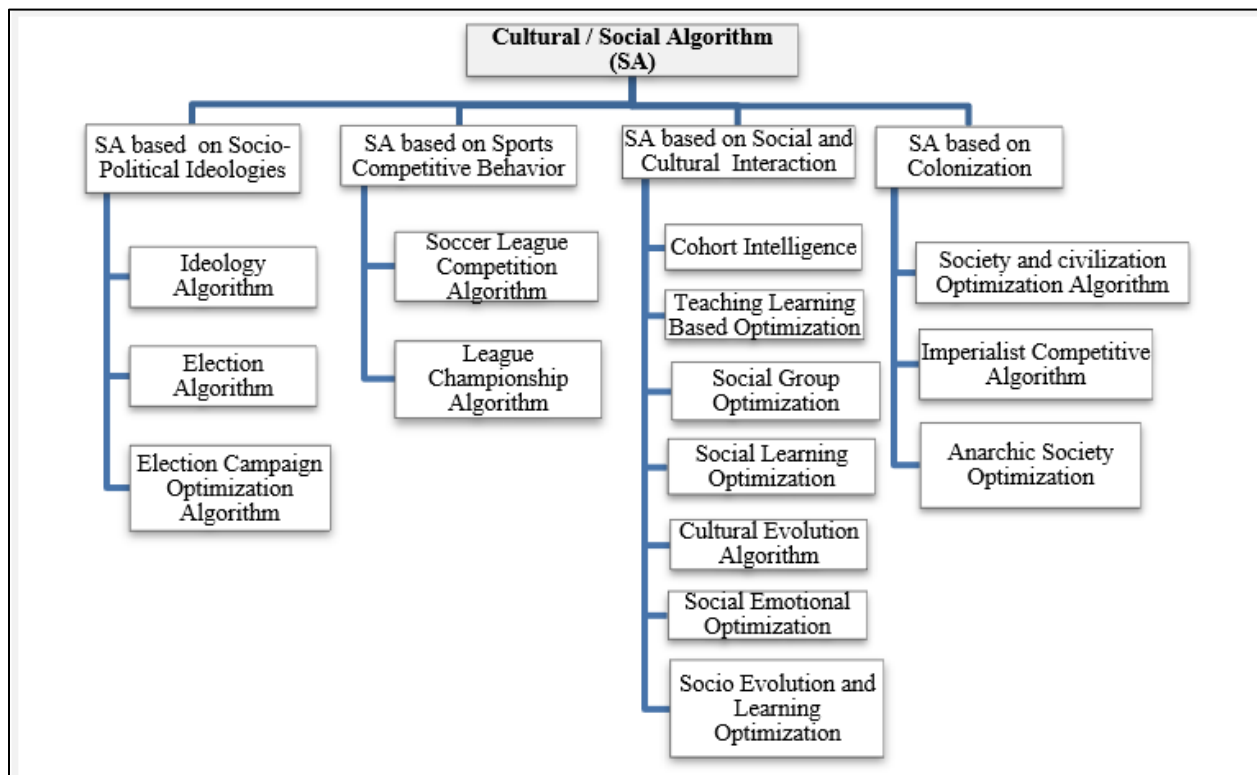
Cultural / Social Algorithm (SA)

SA based on Socio-Political Ideologies

Ideology Algorithm

Election Algorithm

Election Campaign Optimization Algorithm

SA based on Sports Competitive Behavior

Soccer League Competition Algorithm

League Championship Algorithm

SA based on Social and Cultural Interaction

Cohort Intelligence

Teaching Learning Based Optimization

Social Group Optimization

Social Learning Optimization

Cultural Evolution Algorithm

Social Emotional Optimization

Socio Evolution and Learning Optimization

SA based on Colonization

Society and civilization Optimization Algorithm

Imperialist Competitive Algorithm

Anarchic Society Optimization